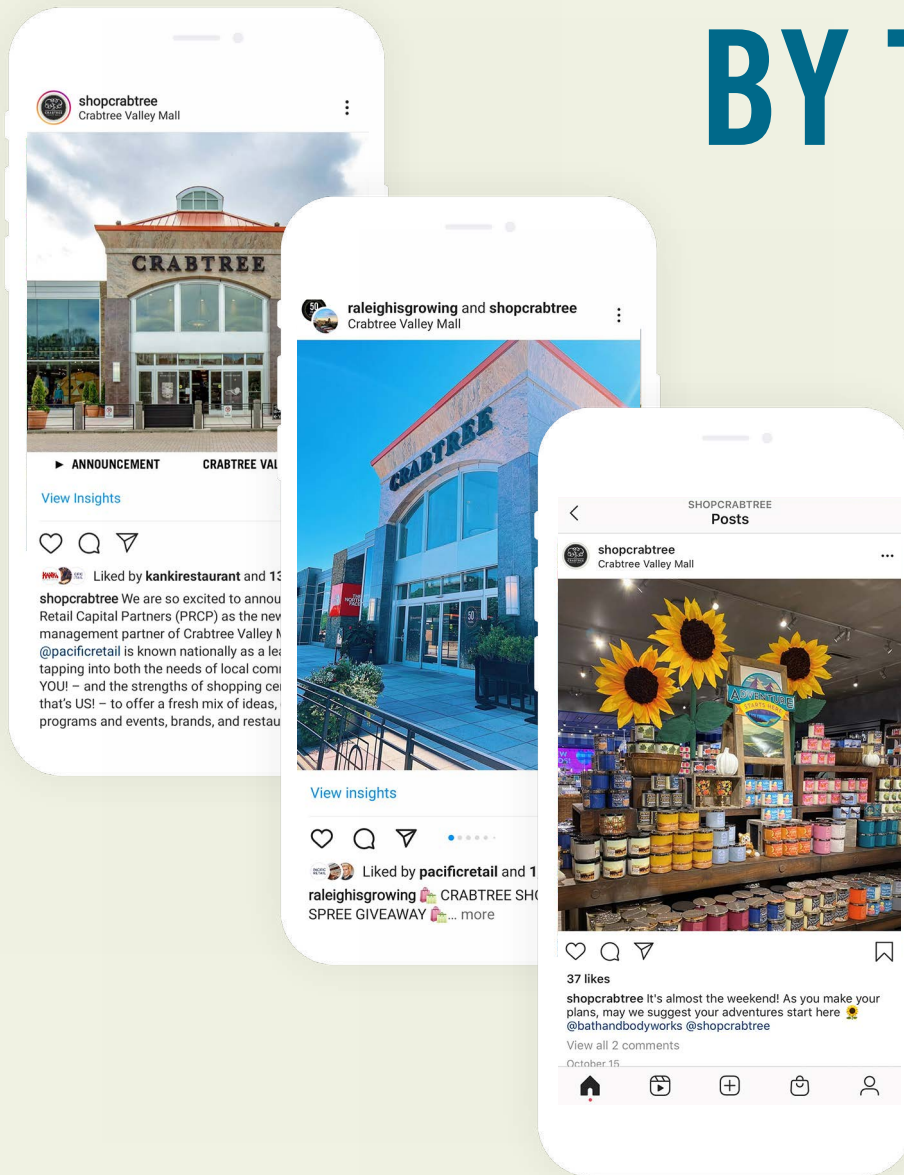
BY T

shopcrabtree
Crabtree Valley Mall

CRABTREE

► ANNOUNCEMENT CRABTREE VAL

View Insights

Liked by kankirestaurant and 13

shopcrabtree We are so excited to annou Retail Capital Partners (PRCP) as the new management partner of Crabtree Valley M @pacificretail is known nationally as a lea tapping into both the needs of local comm YOU! – and the strengths of shopping cen that's US! – to offer a fresh mix of ideas, programs and events, brands, and restau

raleighisgrowing and shopcrabtree
Crabtree Valley Mall

CRABTREE

View insights

Liked by pacificretail and 1

raleighisgrowing CRABTREE SHO SPREE GIVEAWAY ... more

SHOPCRABTREE
Posts

shopcrabtree
Crabtree Valley Mall

ADVENTURE STARTS HERE

37 likes

shopcrabtree It's almost the weekend! As you make your plans, may we suggest your adventures start here 🌻 @bathandbodyworks @shopcrabtree

View all 2 comments

October 15